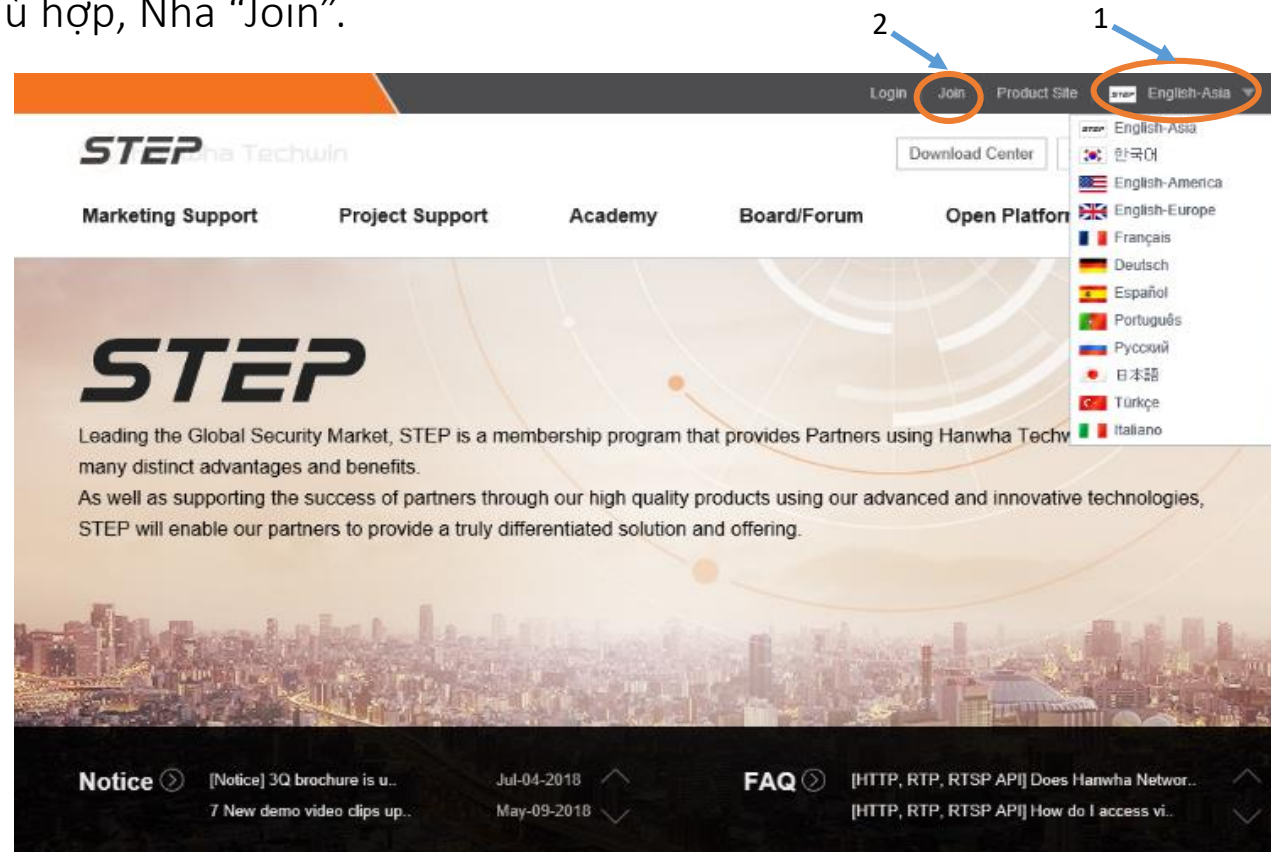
ủ hợp, Nhấ "Join".

2

1

Login Join Product Site English-Asia

STEP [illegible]na Techwin

Download Center

English-Asia
한국어
English-America
English-Europe
Français
Deutsch
Español
Português
Русский
日本語
Türkçe
Italiano

Marketing Support Project Support Academy Board/Forum Open Platfor

STEP

Leading the Global Security Market, STEP is a membership program that provides Partners using Hanwha Techw many distinct advantages and benefits.
As well as supporting the success of partners through our high quality products using our advanced and innovative technologies, STEP will enable our partners to provide a truly differentiated solution and offering.

Notice [Notice] 3Q brochure is u.. Jul-04-2018
7 New demo video clips up.. May-09-2018

FAQ [HTTP, RTP, RTSP API] Does Hanwha Networ..
[HTTP, RTP, RTSP API] How do I access vi..